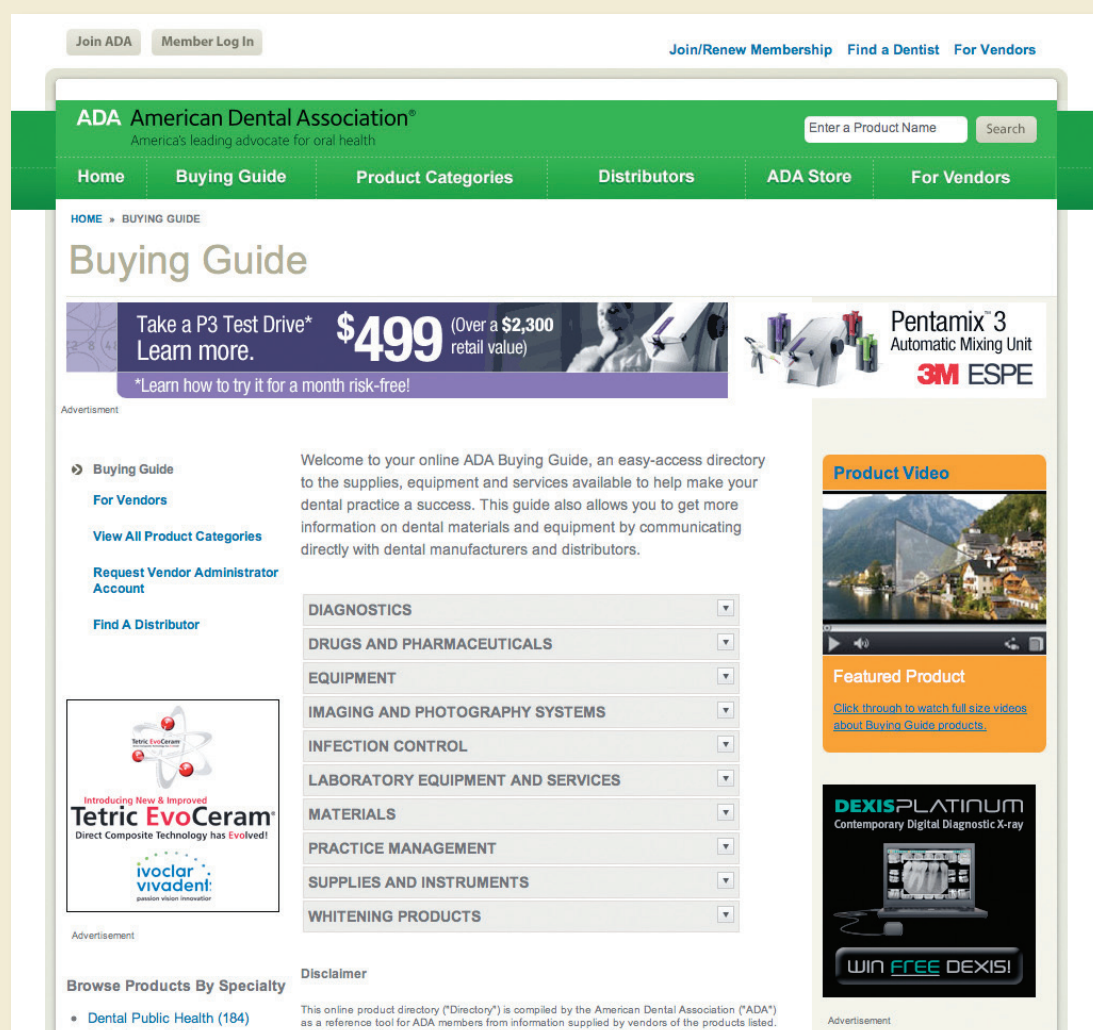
Join ADA Member Log In

Join/Renew Membership Find a Dentist For Vendors

ADA American Dental Association®
America's leading advocate for oral health

Enter a Product Name Search

Home Buying Guide Product Categories Distributors ADA Store For Vendors

HOME » BUYING GUIDE

Buying Guide

Take a P3 Test Drive* Learn more. $499 (Over a $2,300 retail value)
*Learn how to try it for a month risk-free!

Pentamix™ 3 Automatic Mixing Unit
3M ESPE

Advertisment

Buying Guide
For Vendors
View All Product Categories
Request Vendor Administrator Account
Find A Distributor

Tetric EvoCeram
Introducing New & Improved
Tetric EvoCeram®
Direct Composite Technology has Evolved!
ivoclar vivadent
passion vision innovation

Advertisement

Browse Products By Specialty
• Dental Public Health (184)

Welcome to your online ADA Buying Guide, an easy-access directory to the supplies, equipment and services available to help make your dental practice a success. This guide also allows you to get more information on dental materials and equipment by communicating directly with dental manufacturers and distributors.

DIAGNOSTICS
DRUGS AND PHARMACEUTICALS
EQUIPMENT
IMAGING AND PHOTOGRAPHY SYSTEMS
INFECTION CONTROL
LABORATORY EQUIPMENT AND SERVICES
MATERIALS
PRACTICE MANAGEMENT
SUPPLIES AND INSTRUMENTS
WHITENING PRODUCTS

Disclaimer

This online product directory ("Directory") is compiled by the American Dental Association ("ADA") as a reference tool for ADA members from information supplied by vendors of the products listed.

Product Video

Featured Product
Click through to watch full size videos about Buying Guide products.

DEXIS PLATINUM
Contemporary Digital Diagnostic X-ray
WIN FREE DEXIS!

Advertisement